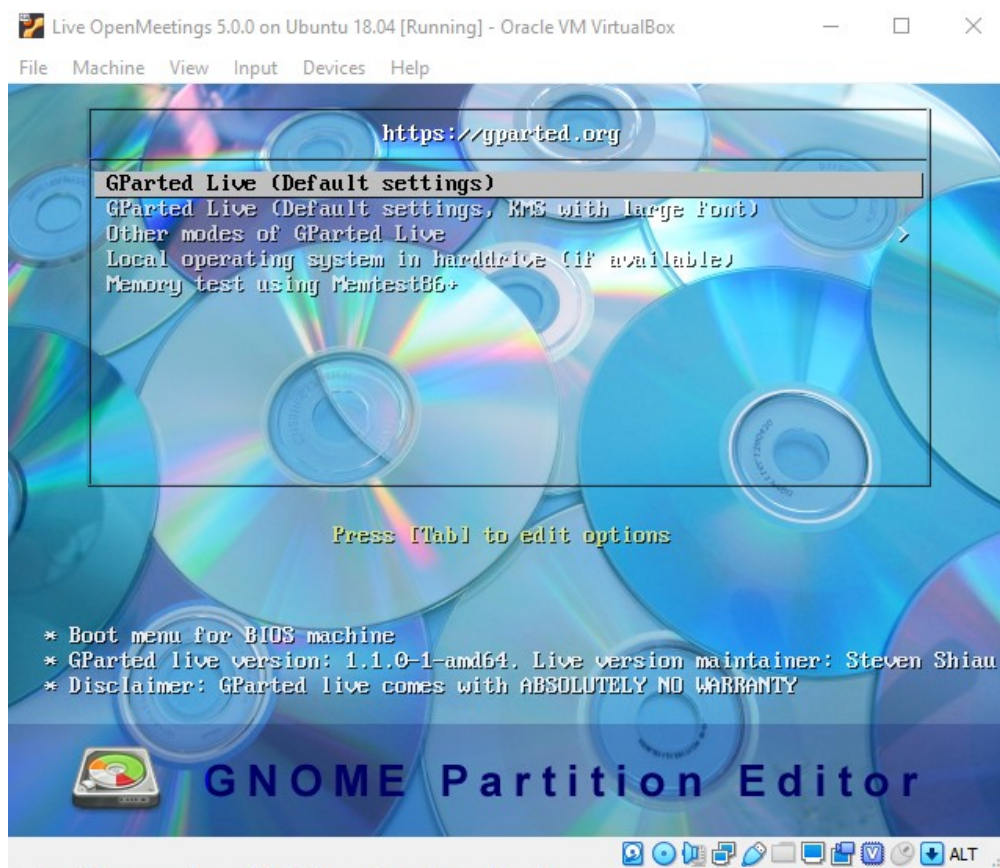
Live OpenMeetings 5.0.0 on Ubuntu 18.04 [Running] - Oracle VM VirtualBox

File Machine View Input Devices Help

https://gparted.org

GParted Live (Default settings)
GParted Live (Default settings, KMS with large font)
Other modes of GParted Live >
Local operating system in harddrive (if available)
Memory test using Memtest86+

Press [Tab] to edit options

* Boot menu for BIOS machine
* GParted live version: 1.1.0-1-amd64. Live version maintainer: Steven Shiau
* Disclaimer: GParted live comes with ABSOLUTELY NO WARRANTY

GNOME Partition Editor

ALT